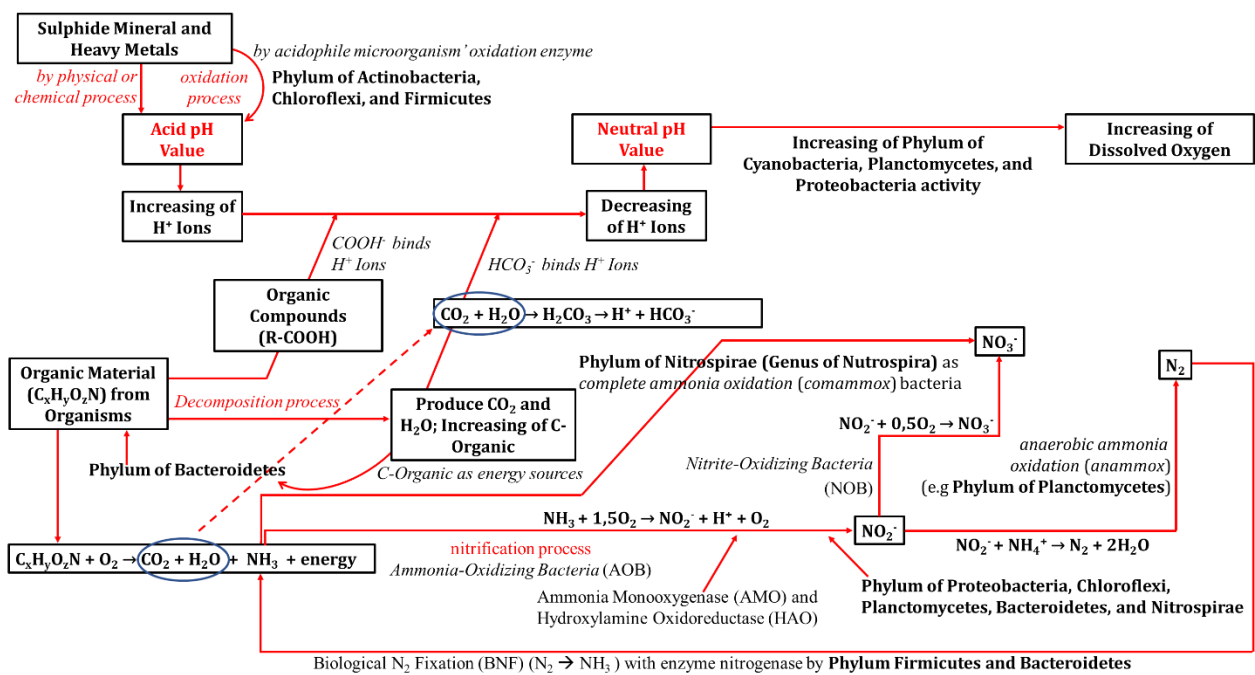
Sulphide Mineral and Heavy Metals

by acidophile microorganism' oxidation enzyme

by physical or chemical process

oxidation process

Phylum of Actinobacteria, Chloroflexi, and Firmicutes

Acid pH Value

Neutral pH Value

Increasing of Phylum of Cyanobacteria, Planctomycetes, and Proteobacteria activity

Increasing of Dissolved Oxygen

Increasing of $H^+$ Ions

Decreasing of $H^+$ Ions

$COOH^-$ binds $H^+$ Ions

$HCO_3^-$ binds $H^+$ Ions

Organic Compounds (R-COOH)

$CO_2 + H_2O \rightarrow H_2CO_3 \rightarrow H^+ + HCO_3^-$

$NO_3^-$

$N_2$

Phylum of Nitrospirae (Genus of Nutrospira) as complete ammonia oxidation (comammox) bacteria

Organic Material ($C_xH_yO_zN$) from Organisms

Decomposition process

Produce $CO_2$ and $H_2O$; Increasing of C-Organic

$NO_2^- + 0,5O_2 \rightarrow NO_3^-$

anaerobic ammonia oxidation (anammox) (e.g Phylum of Planctomycetes)

Nitrite-Oxidizing Bacteria (NOB)

Phylum of Bacteroidetes

C-Organic as energy sources

$NH_3 + 1,5O_2 \rightarrow NO_2^- + H^+ + O_2$

$NO_2^-$

$C_xH_yO_zN + O_2 \rightarrow CO_2 + H_2O + NH_3 + energy$

nitrification process

Ammonia-Oxidizing Bacteria (AOB)

$NO_2^- + NH_4^+ \rightarrow N_2 + 2H_2O$

Phylum of Proteobacteria, Chloroflexi, Planctomycetes, Bacteroidetes, and Nitrospirae

Ammonia Monooxygenase (AMO) and Hydroxylamine Oxidoreductase (HAO)

Biological $N_2$ Fixation (BNF) ($N_2 \rightarrow NH_3$) with enzyme nitrogenase by Phylum Firmicutes and Bacteroidetes